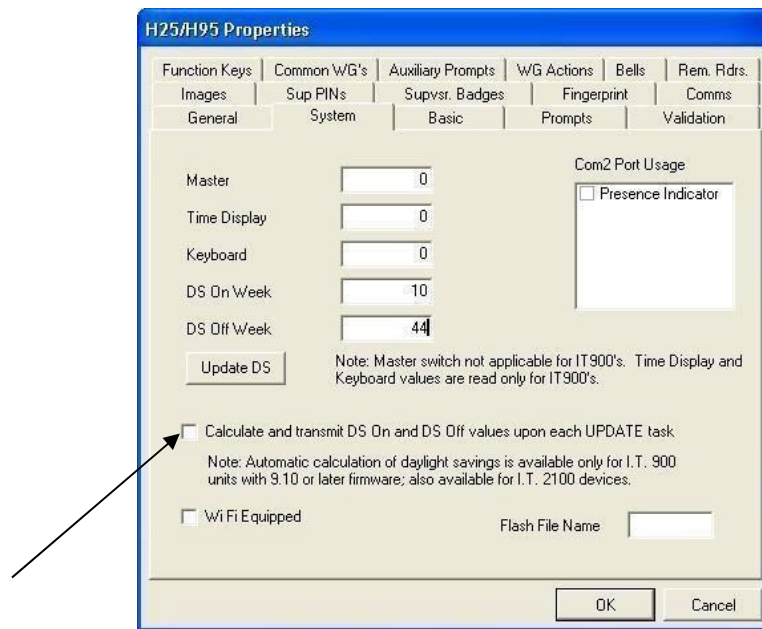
H25/H95 Properties

Function Keys | Common WG's | Auxiliary Prompts | WG Actions | Bells | Rem. Rdrs.
Images | Sup PINs | Supvsr. Badges | Fingerprint | Comms
General | System | Basic | Prompts | Validation

Master 0
Time Display 0
Keyboard 0
DS On Week 10
DS Off Week 44

Com2 Port Usage
Presence Indicator

Update DS

Note: Master switch not applicable for IT900's. Time Display and Keyboard values are read only for IT900's.

Calculate and transmit DS On and DS Off values upon each UPDATE task

Note: Automatic calculation of daylight savings is available only for I.T. 900 units with 9.10 or later firmware; also available for I.T. 2100 devices.

Wi Fi Equipped

Flash File Name

OK

Cancel